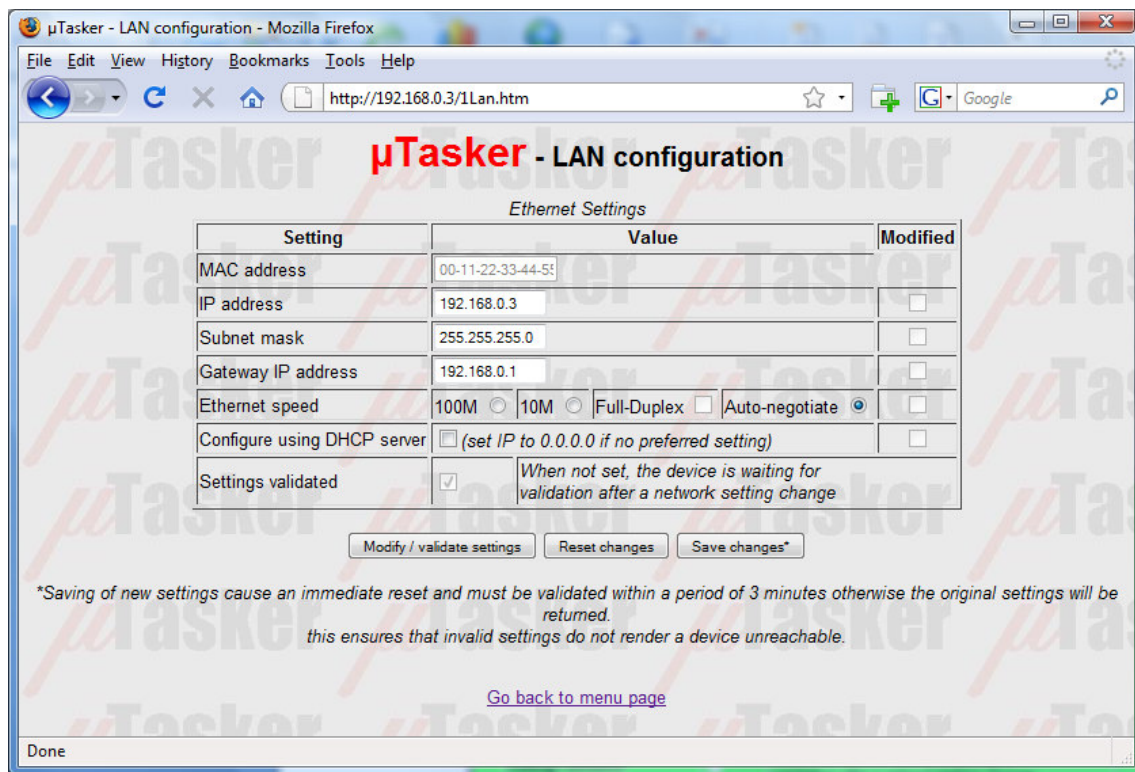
µTasker - LAN configuration - Mozilla Firefox

File Edit View History Bookmarks Tools Help

http://192.168.0.3/1Lan.htm

Google

µTasker - LAN configuration

Ethernet Settings

| Setting | Value | | | | Modified |
|---|---|---|---|---|---|
| MAC address | 00-11-22-33-44-5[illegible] | | | | |
| IP address | 192.168.0.3 | | | | |
| Subnet mask | 255.255.255.0 | | | | |
| Gateway IP address | 192.168.0.1 | | | | |
| Ethernet speed | 100M | 10M | Full-Duplex | Auto-negotiate | |
| Configure using DHCP server | (set IP to 0.0.0.0 if no preferred setting) | | | | |
| Settings validated | | When not set, the device is waiting for validation after a network setting change | | | |

Modify / validate settings   Reset changes   Save changes*

*Saving of new settings cause an immediate reset and must be validated within a period of 3 minutes otherwise the original settings will be returned.
this ensures that invalid settings do not render a device unreachable.

Go back to menu page

Done